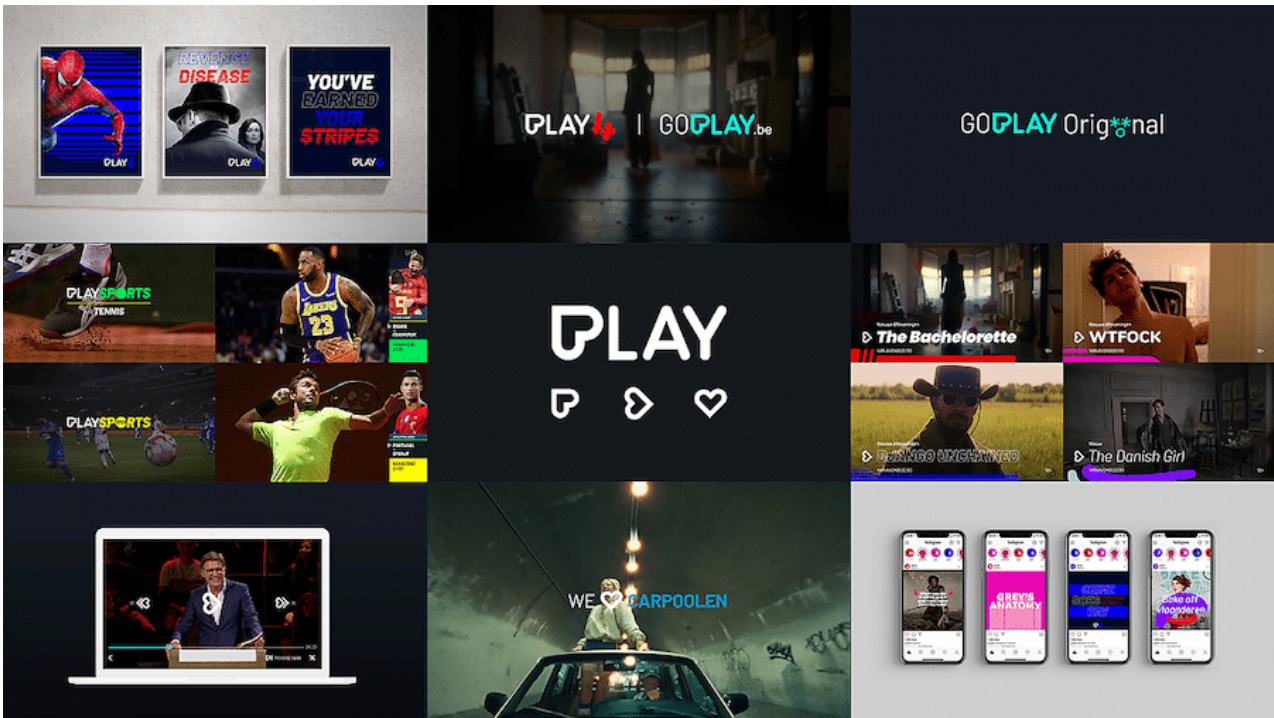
PLAY

REVENGE IS A DISEASE

PLAY

YOU'VE EARNED YOUR STRIPES

PLAY

PLAY 4 | GOPLAY.be

GOPLAY Original

PLAY SPORTS TENNIS

PLAY SPORTS

PLAY

The Bachelorette

WTFOCK

DJANGO UNCHAINED

The Danish Girl

WE CARPOOLEN

GREY'S ANATOMY